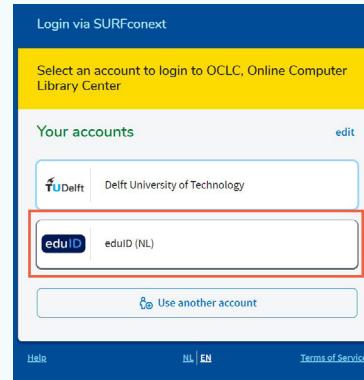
Login via SURFconext

Select an account to login to OCLC, Online Computer Library Center

Your accounts

edit

TUDelft

Delft University of Technology

eduID

eduID (NL)

Use another account

Help

NL | EN

Terms of Servic